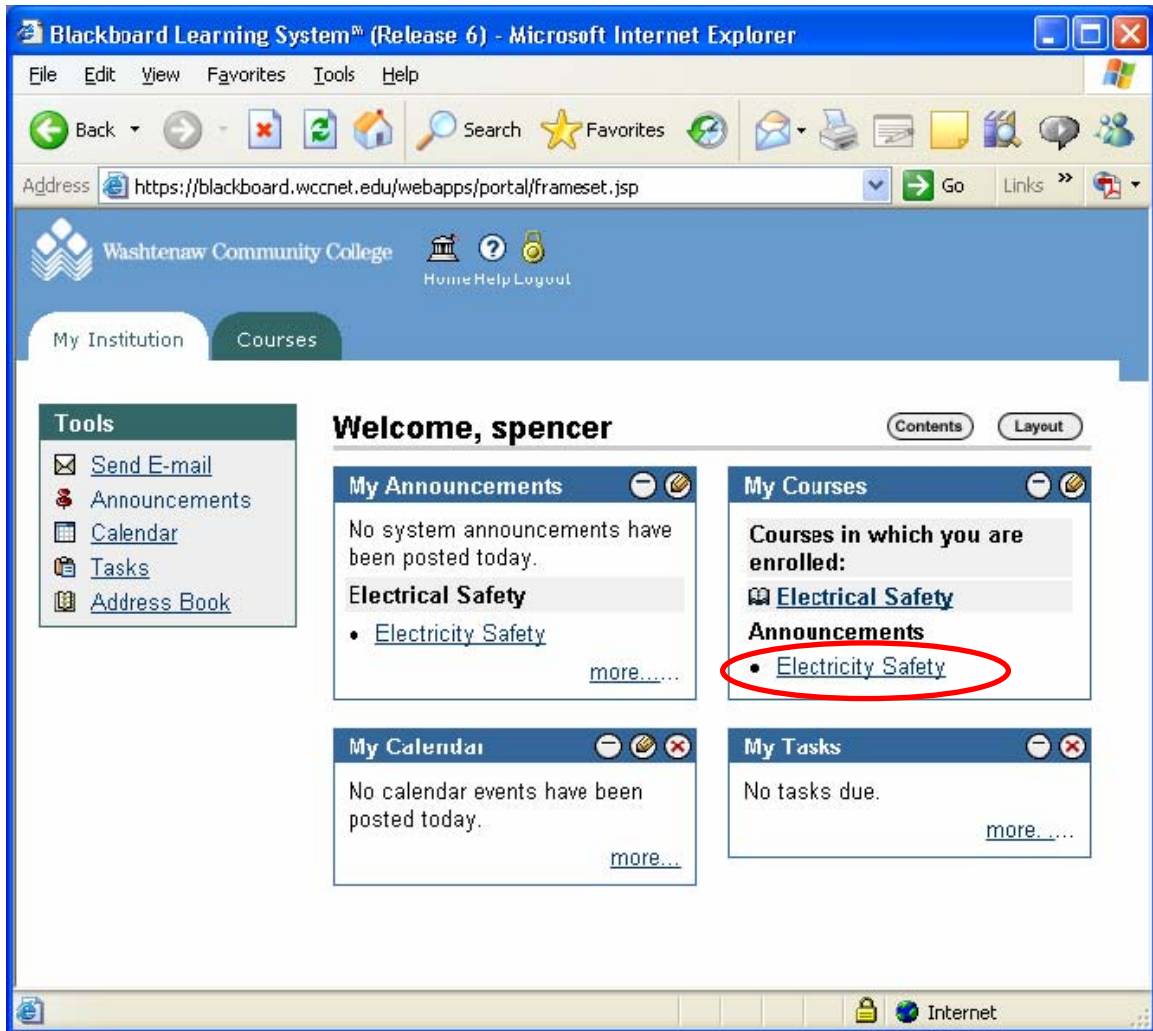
Blackboard Learning System℠ (Release 6) - Microsoft Internet Explorer

File Edit View Favorites Tools Help

Back Search Favorites

Address https://blackboard.wccnet.edu/webapps/portal/frameset.jsp Go Links »

Washtenaw Community College

Home Help Logout

My Institution Courses

Tools
Send E-mail
Announcements
Calendar
Tasks
Address Book

Welcome, spencer

Contents Layout

My Announcements

No system announcements have been posted today.

Electrical Safety

- Electricity Safety

more......

My Courses

Courses in which you are enrolled:

Electrical Safety

Announcements

- Electricity Safety

My Calendar

No calendar events have been posted today.

more...

My Tasks

No tasks due.

more......

Internet